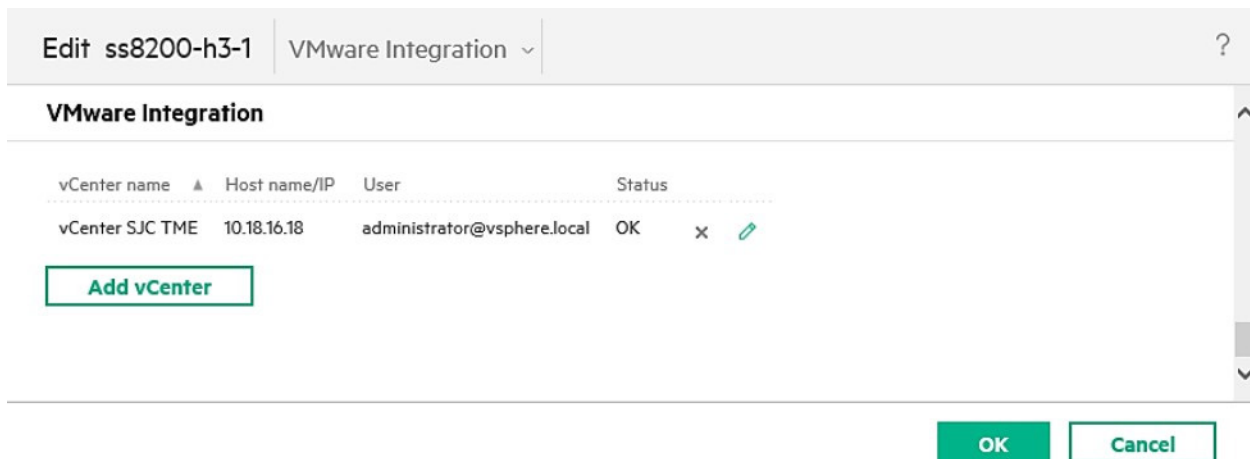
Edit ss8200-h3-1 | VMware Integration ⌄ ?

VMware Integration

| vCenter name ▲ | Host name/IP | User | Status |
|---|---|---|---|
| vCenter SJC TME | 10.18.16.18 | administrator@vsphere.local | OK |

Add vCenter

OK Cancel